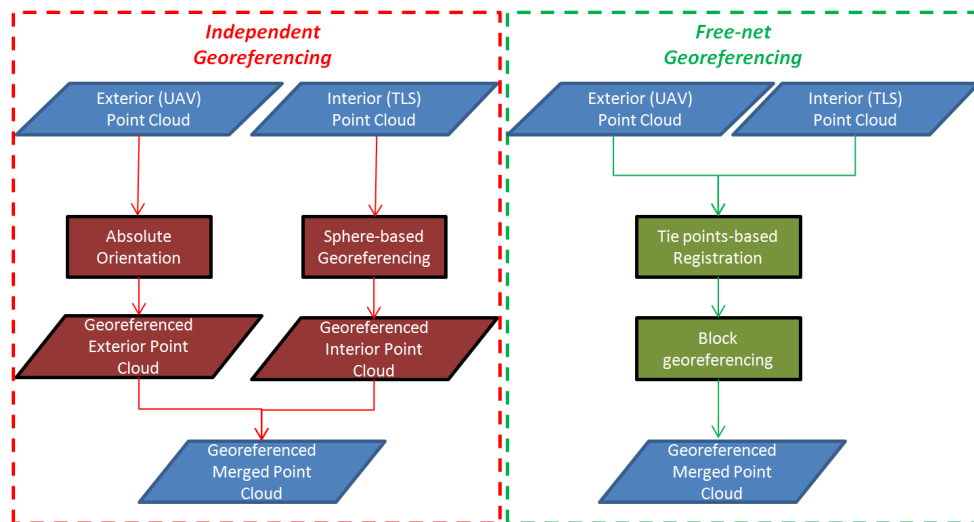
Independent Georeferencing

Exterior (UAV) Point Cloud

Interior (TLS) Point Cloud

Absolute Orientation

Sphere-based Georeferencing

Georeferenced Exterior Point Cloud

Georeferenced Interior Point Cloud

Georeferenced Merged Point Cloud

Free-net Georeferencing

Exterior (UAV) Point Cloud

Interior (TLS) Point Cloud

Tie points-based Registration

Block georeferencing

Georeferenced Merged Point Cloud